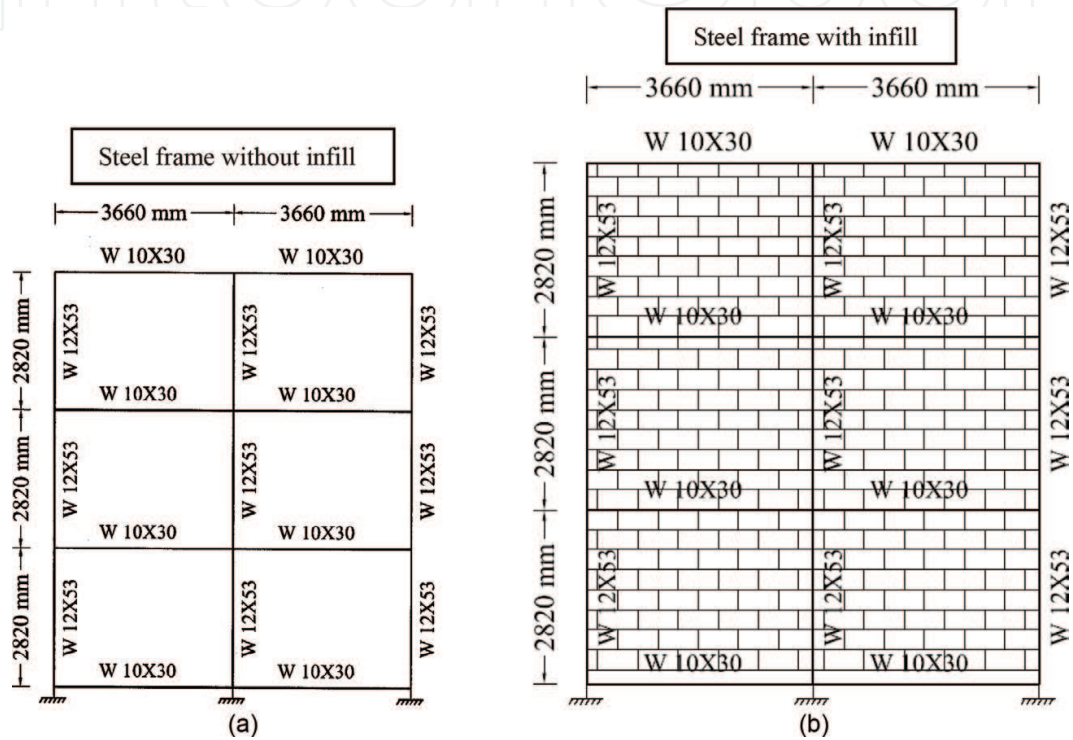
Steel frame without infill

3660 mm 3660 mm

W 10X30 W 10X30

2820 mm
2820 mm
2820 mm

W 12X53 W 12X53 W 12X53
W 10X30 W 10X30
W 12X53 W 12X53 W 12X53
W 10X30 W 10X30
W 12X53 W 12X53 W 12X53
W 10X30 W 10X30

(a)

Steel frame with infill

3660 mm 3660 mm

W 10X30 W 10X30

2820 mm
2820 mm
2820 mm

W 12X53 W 12X53 W 12X53
W 10X30 W 10X30
W 12X53 W 12X53 W 12X53
W 10X30 W 10X30
W 12X53 W 12X53 W 12X53
W 10X30 W 10X30

(b)